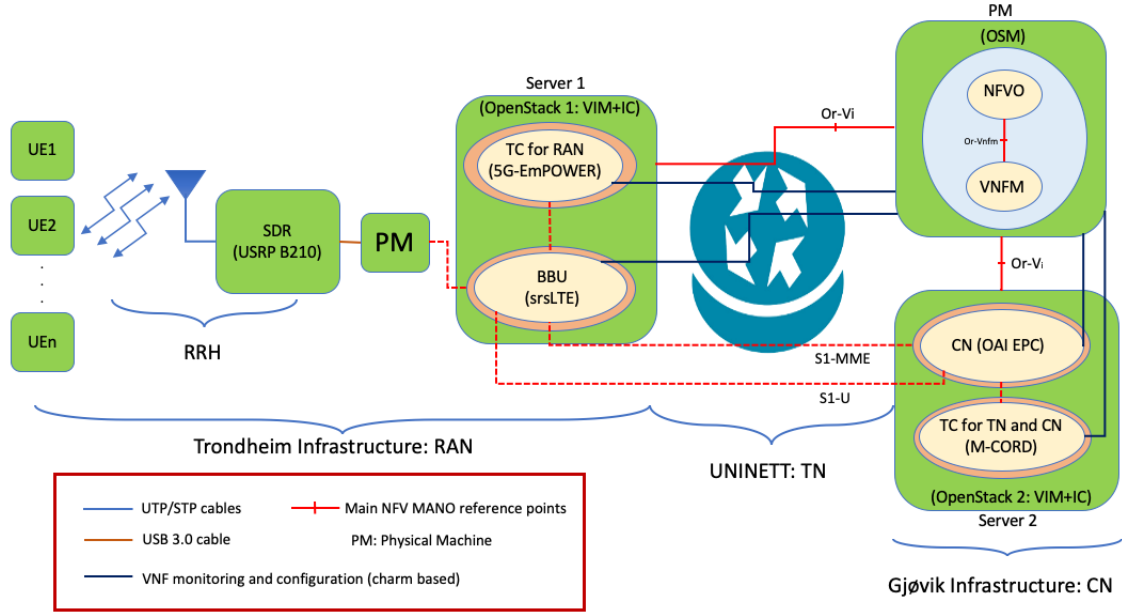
UE1

UE2

.
.
.

UEn

SDR
(USRP B210)

PM

RRH

Server 1
(OpenStack 1: VIM+IC)

TC for RAN
(5G-EmPOWER)

BBU
(srsLTE)

Or-Vi

PM
(OSM)

NFVO

Or-Vnfm

VNFM

Or-Vi

CN (OAI EPC)

TC for TN and CN
(M-CORD)

(OpenStack 2: VIM+IC)
Server 2

S1-MME

S1-U

Trondheim Infrastructure: RAN

UNINETT: TN

Gjøvik Infrastructure: CN

UTP/STP cables

Main NFV MANO reference points

USB 3.0 cable

PM: Physical Machine

VNF monitoring and configuration (charm based)